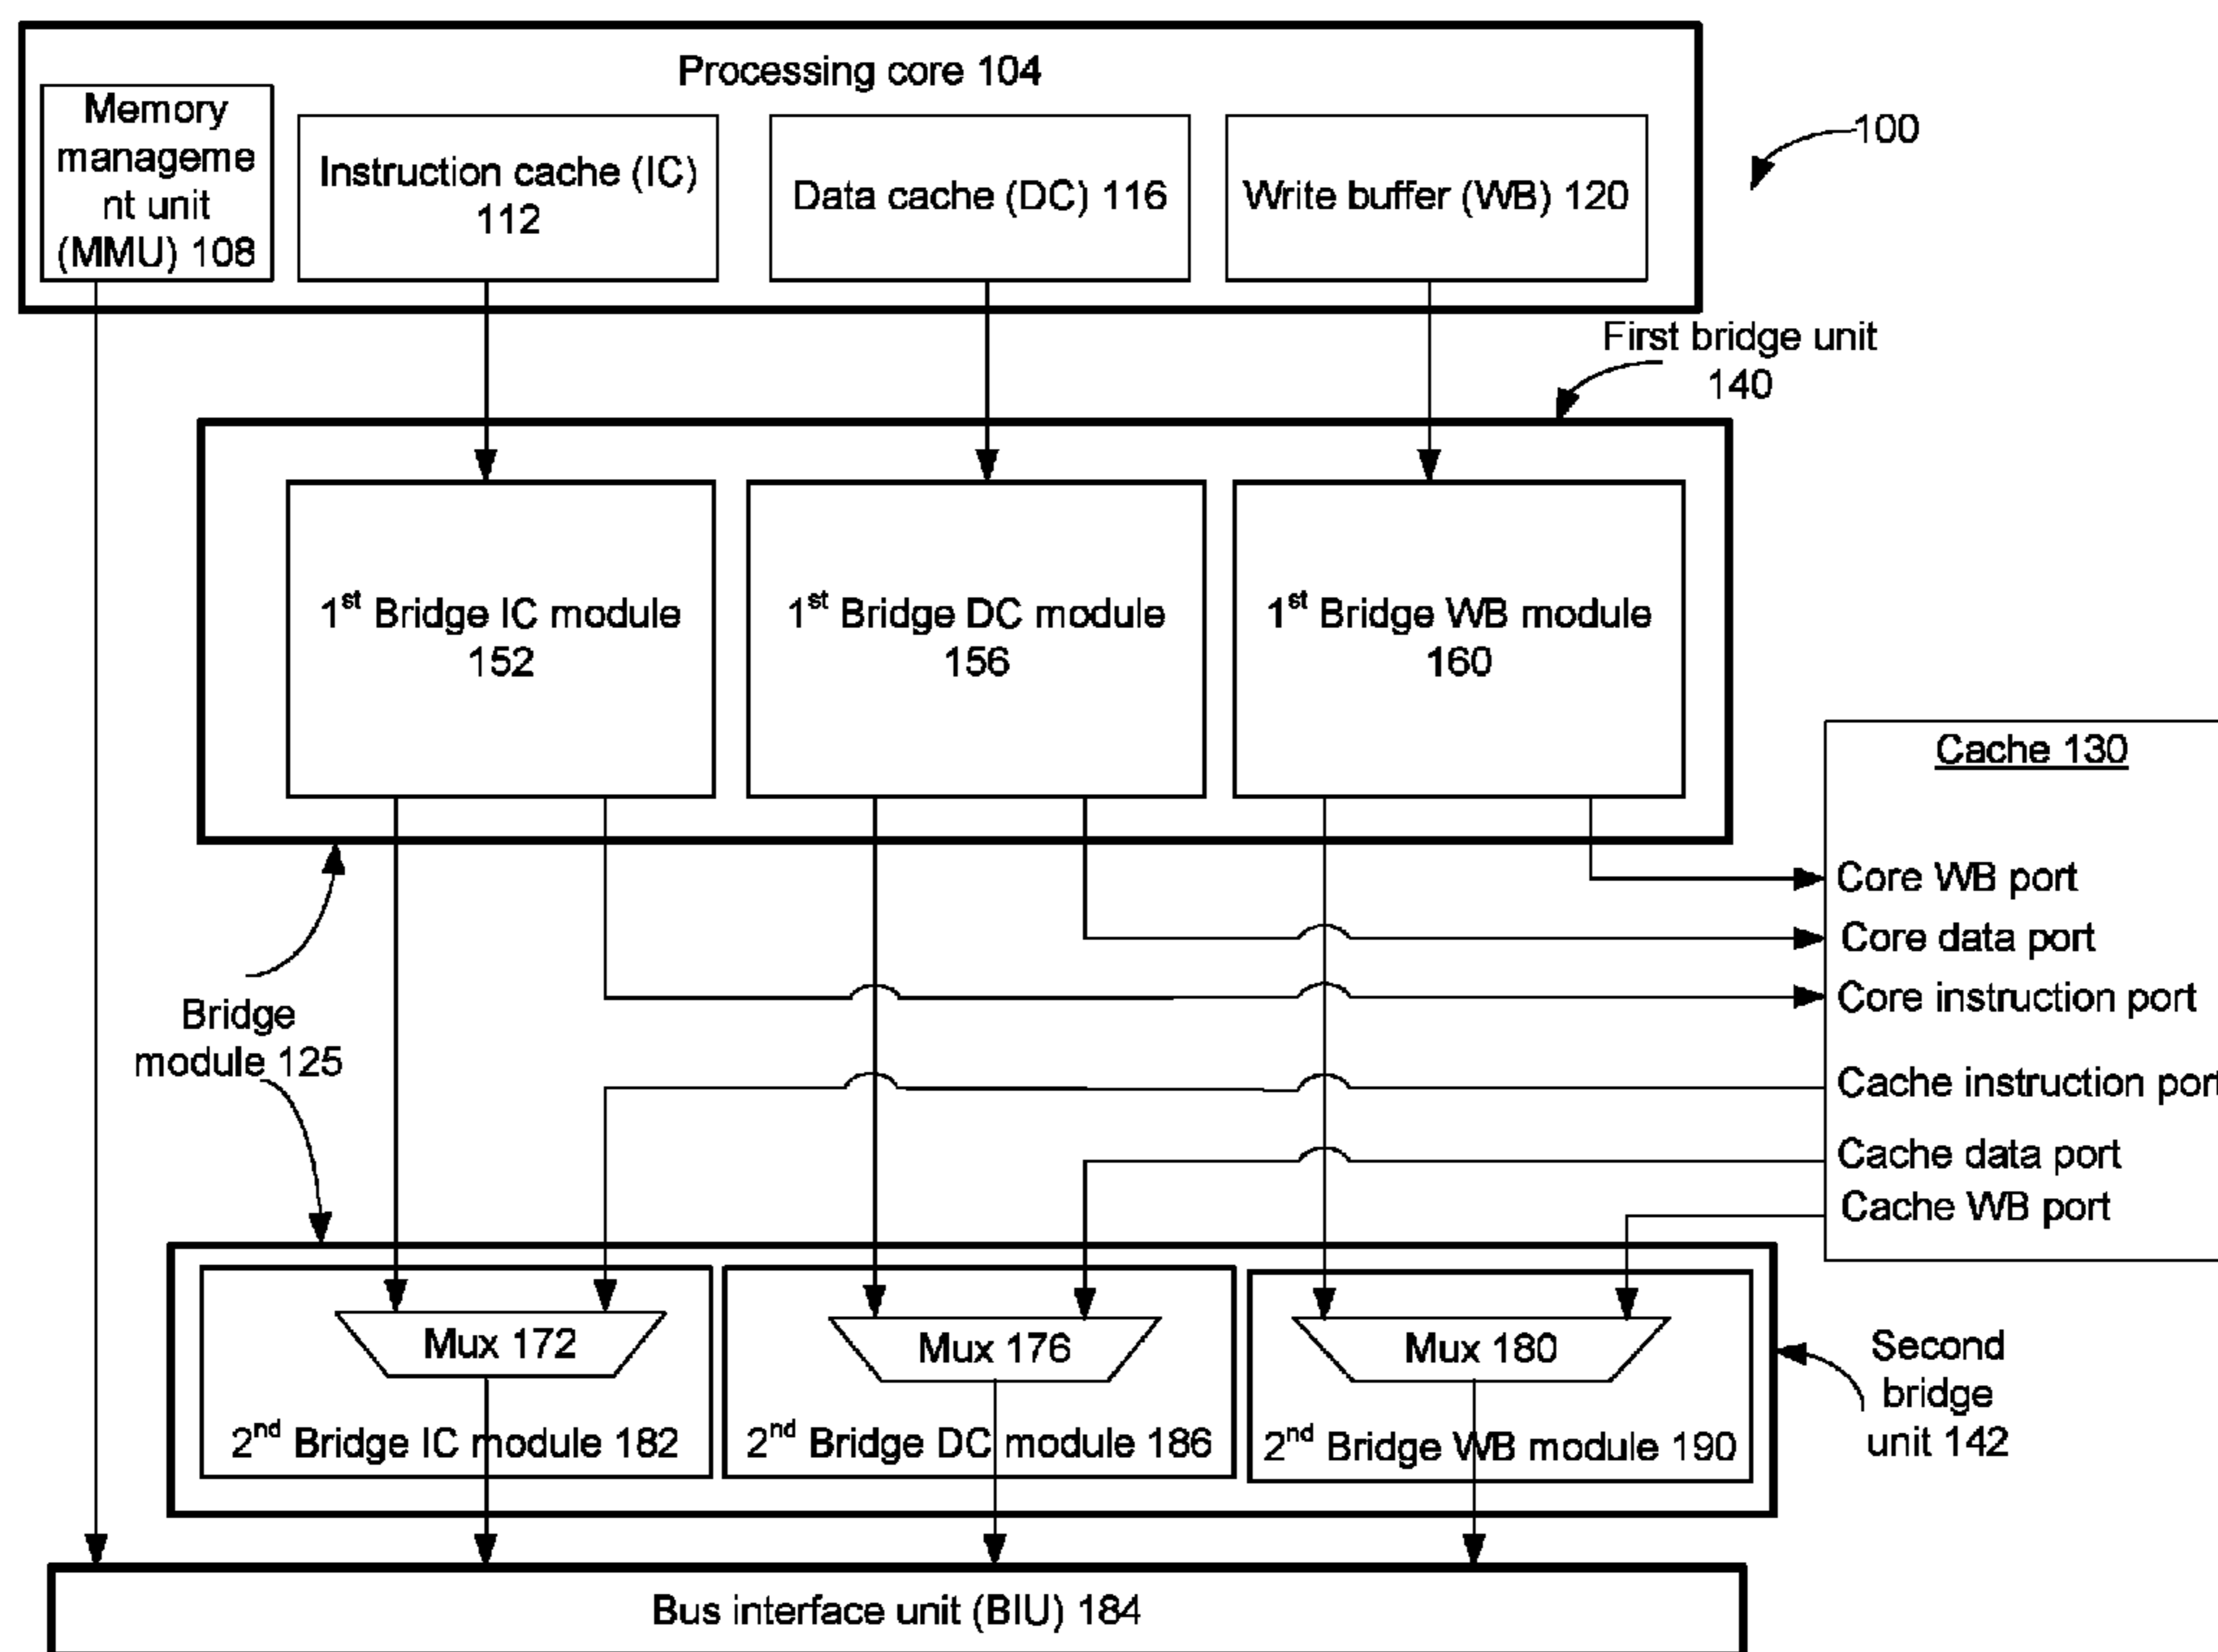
Processing core 104

Memory manageme nt unit (MMU) 108

Instruction cache (IC) 112

Data cache (DC) 116

Write buffer (WB) 120

100

First bridge unit 140

1$^{st}$ Bridge IC module 152

1$^{st}$ Bridge DC module 156

1$^{st}$ Bridge WB module 160

Cache 130

Core WB port

Core data port

Core instruction port

Cache instruction port

Cache data port

Cache WB port

Bridge module 125

Mux 172

2$^{nd}$ Bridge IC module 182

Mux 176

2$^{nd}$ Bridge DC module 186

Mux 180

2$^{nd}$ Bridge WB module 190

Second bridge unit 142

Bus interface unit (BIU) 184